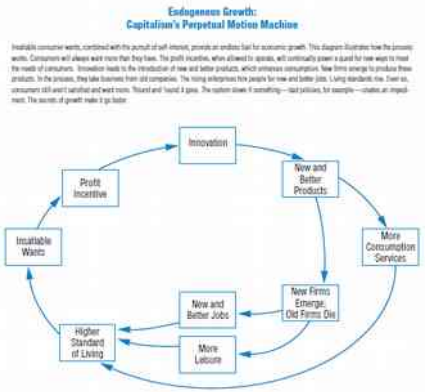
Endogenous Growth:
Capitalism's Perpetual Motion Machine

Insatiable consumer wants, combined with the pursuit of self-interest, provide an endless fuel for economic growth. This diagram illustrates how the process works. Consumers will always want more than they have. The profit incentive, when allowed to operate, will continually power a quest for new ways to meet the needs of consumers. Innovation leads to the introduction of new and better products, which enhances consumption. New firms emerge to produce these products. In the process, they take business from old companies. The rising enterprises hire people for new and better jobs. Living standards rise. Even so, consumers still aren't satisfied and want more. 'Round and 'round it goes. The system slows if something—bad policies, for example—creates an impediment. The secrets of growth make it go faster.

Innovation

Profit Incentive

New and Better Products

Insatiable Wants

More Consumption Services

New and Better Jobs

New Firms Emerge, Old Firms Die

Higher Standard of Living

More Leisure